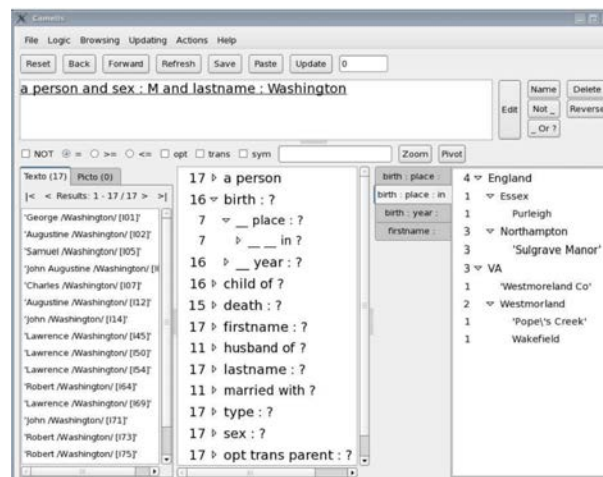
Camelis

File Logic Browsing Updating Actions Help

Reset Back Forward Refresh Save Paste Update 0

a person and sex : M and lastname : Washington

Edit Name Delete Not _ Reverse _ Or ?

☐ NOT ◉ = ○ >= ○ <= ☐ opt ☐ trans ☐ sym Zoom Pivot

Texto (17) Picto (0)

|< < Results: 1 - 17 / 17 > >|

'George /Washington/ [I01]'
'Augustine /Washington/ [I02]'
'Samuel /Washington/ [I05]'
'John Augustine /Washington/ [I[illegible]'
'Charles /Washington/ [I07]'
'Augustine /Washington/ [I12]'
'John /Washington/ [I14]'
'Lawrence /Washington/ [I45]'
'Lawrence /Washington/ [I50]'
'Lawrence /Washington/ [I54]'
'Robert /Washington/ [I64]'
'Lawrence /Washington/ [I69]'
'John /Washington/ [I71]'
'Robert /Washington/ [I73]'
'Robert /Washington/ [I75]'

17 ▷ a person
16 ▿ birth : ?
7 ▿ _ place : ?
7 ▷ _ _ in ?
16 ▷ _ year : ?
16 ▷ child of ?
15 ▷ death : ?
17 ▷ firstname : ?
11 ▷ husband of ?
17 ▷ lastname : ?
11 ▷ married with ?
17 ▷ type : ?
17 ▷ sex : ?
17 ▷ opt trans parent : ?

birth : place :
birth : place : in
birth : year :
firstname :

4 ▿ England
1 ▿ Essex
1 Purleigh
3 ▿ Northampton
3 'Sulgrave Manor'
3 ▿ VA
1 'Westmoreland Co'
2 ▿ Westmorland
1 'Pope\'s Creek'
1 Wakefield